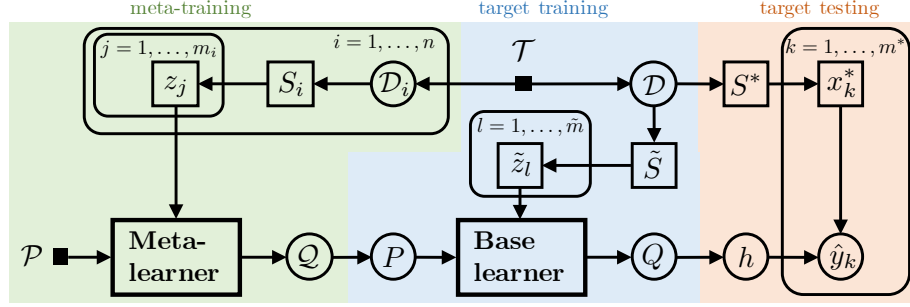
meta-training

target training

target testing

$j = 1, \ldots, m_i$

$i = 1, \ldots, n$

$\mathcal{T}$

$k = 1, \ldots, m^*$

$z_j$

$S_i$

$\mathcal{D}_i$

$\mathcal{D}$

$S^*$

$x_k^*$

$l = 1, \ldots, \tilde{m}$

$\tilde{z}_l$

$\tilde{S}$

$\mathcal{P}$

Meta-learner

$\mathcal{Q}$

$P$

Base learner

$Q$

$h$

$\hat{y}_k$